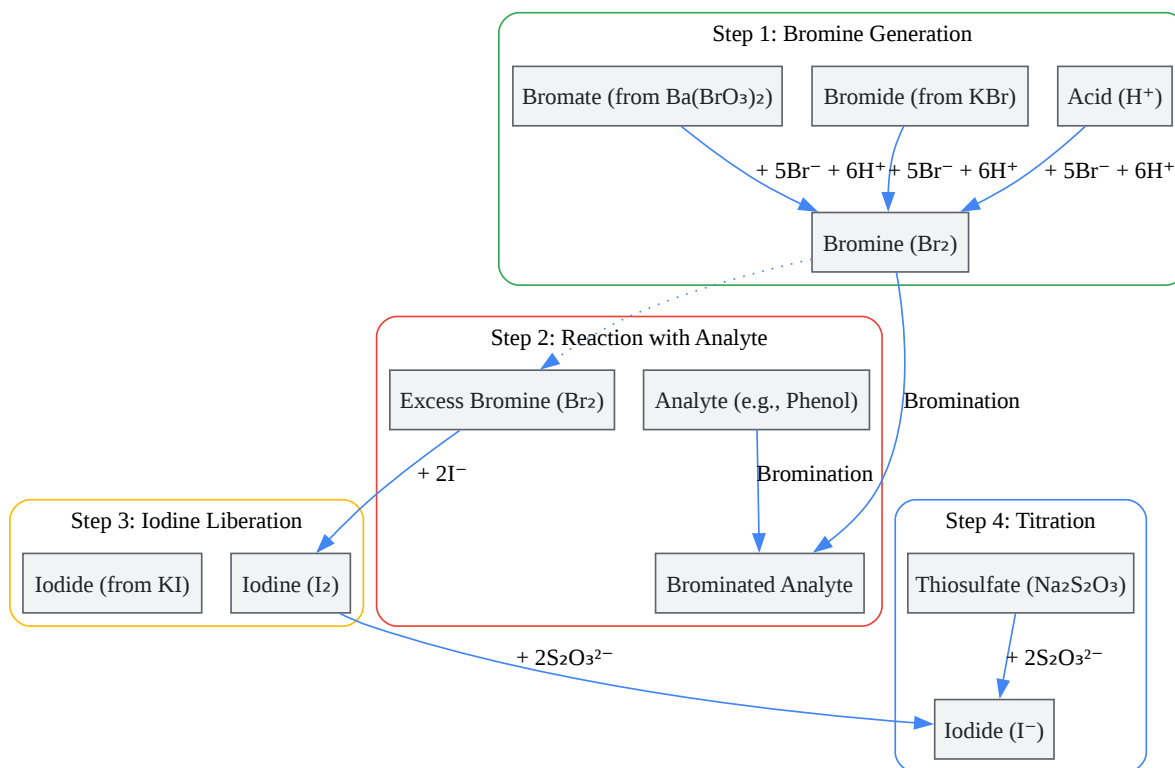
Step 1: Bromine Generation

Bromate (from $Ba(BrO_3)_2$)

Bromide (from KBr)

Acid ($H^+$)

+ $5Br^-$ + $6H^+$

+ $5Br^-$ + $6H^+$

+ $5Br^-$ + $6H^+$

Bromine ($Br_2$)

Step 2: Reaction with Analyte

Excess Bromine ($Br_2$)

Analyte (e.g., Phenol)

Bromination

Bromination

+ $2I^-$

Brominated Analyte

Step 3: Iodine Liberation

Iodide (from KI)

Iodine ($I_2$)

Step 4: Titration

Thiosulfate ($Na_2S_2O_3$)

+ $2S_2O_3^{2-}$

+ $2S_2O_3^{2-}$

Iodide ($I^-$)